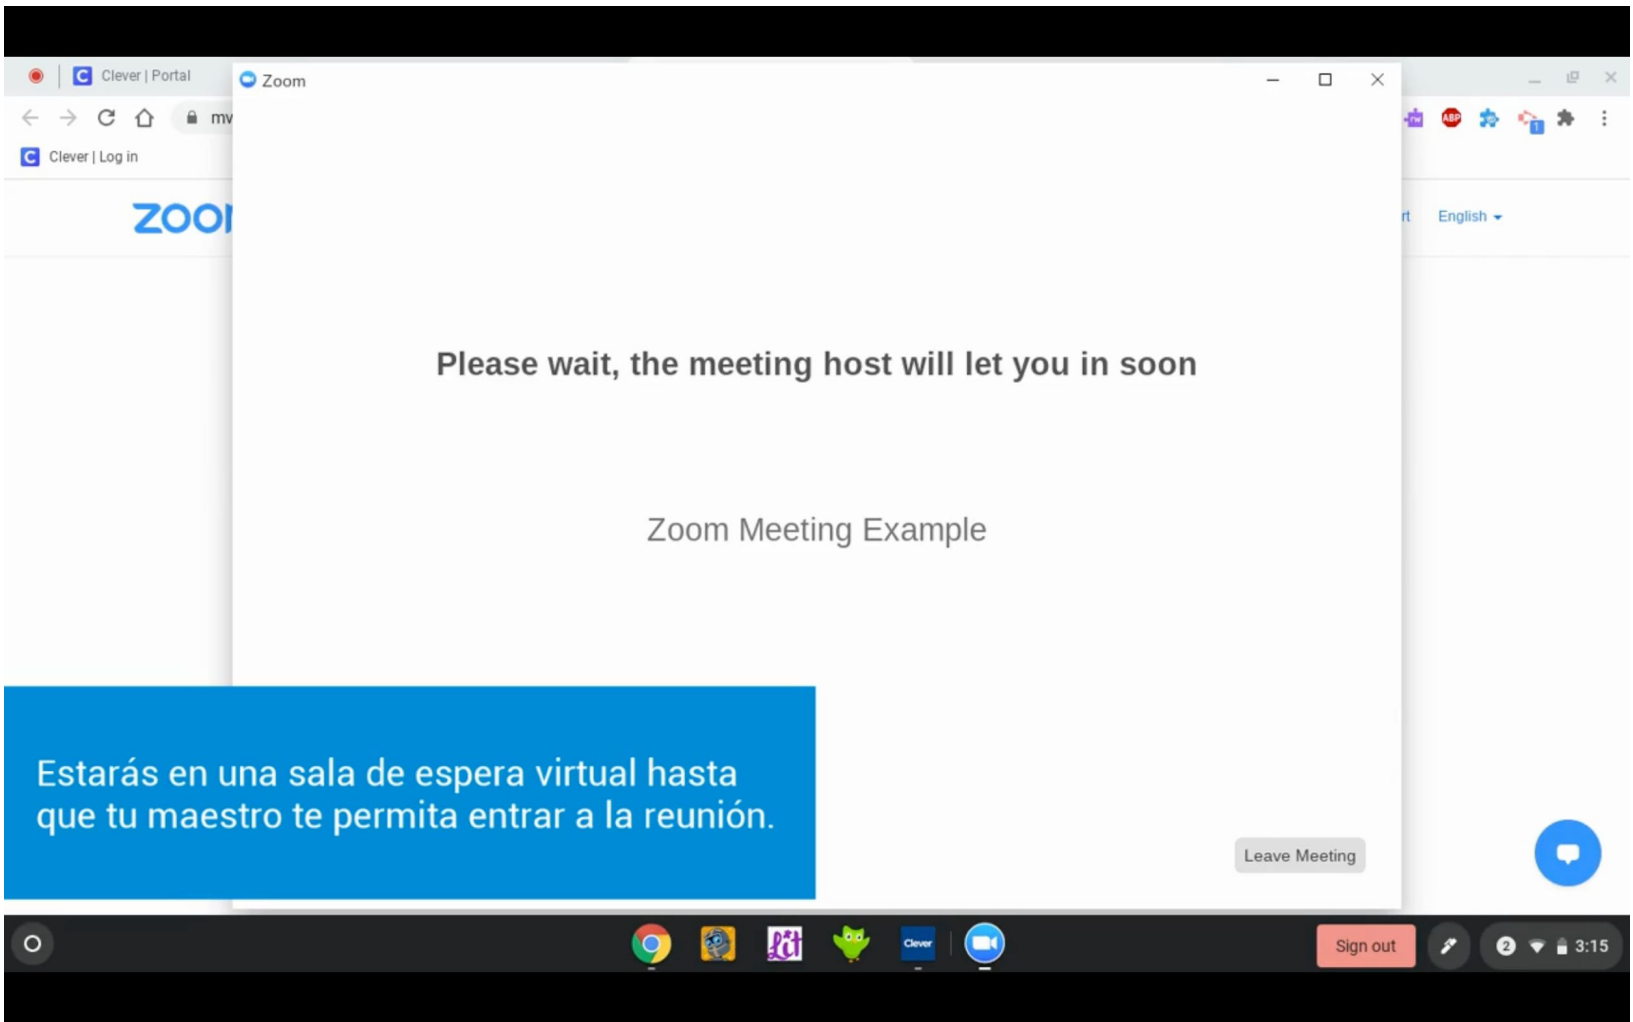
Clever | Portal

Zoom

mv

Clever | Log in

ZOO

rt English

Please wait, the meeting host will let you in soon

Zoom Meeting Example

Estarás en una sala de espera virtual hasta que tu maestro te permita entrar a la reunión.

Leave Meeting

ABP

Clever

Sign out

2

3:15